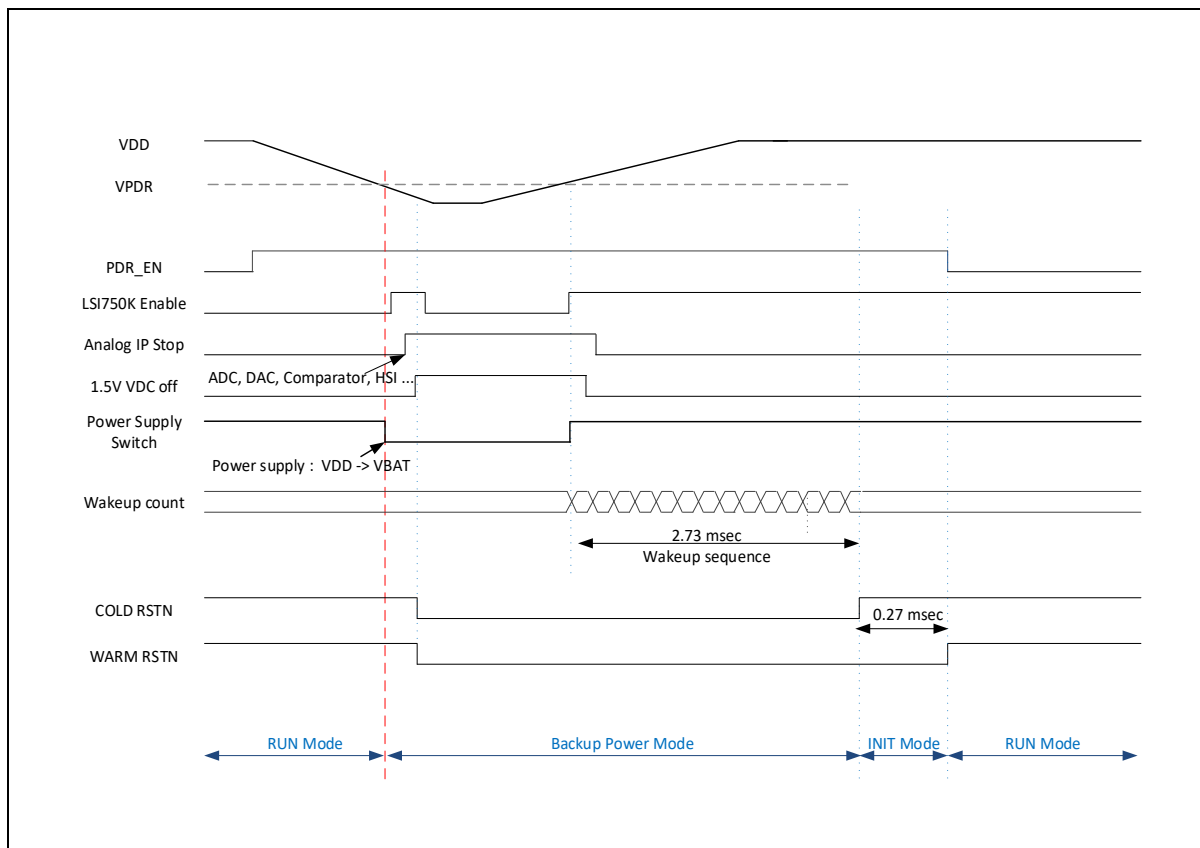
VDD

VPDR

PDR_EN

LSI750K Enable

Analog IP Stop

1.5V VDC off

ADC, DAC, Comparator, HSI ...

Power Supply Switch

Power supply : VDD -> VBAT

Wakeup count

2.73 msec
Wakeup sequence

COLD RSTN

0.27 msec

WARM RSTN

RUN Mode

Backup Power Mode

INIT Mode

RUN Mode